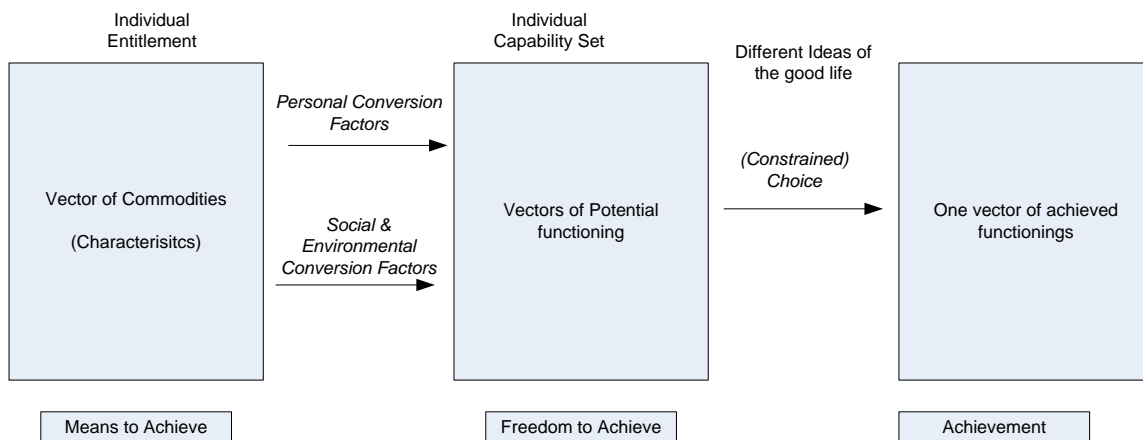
Individual Entitlement

Vector of Commodities

(Characterisitcs)

Personal Conversion Factors

Social & Environmental Conversion Factors

Individual Capability Set

Vectors of Potential functioning

Different Ideas of the good life

(Constrained) Choice

One vector of achieved functionings

Means to Achieve

Freedom to Achieve

Achievement